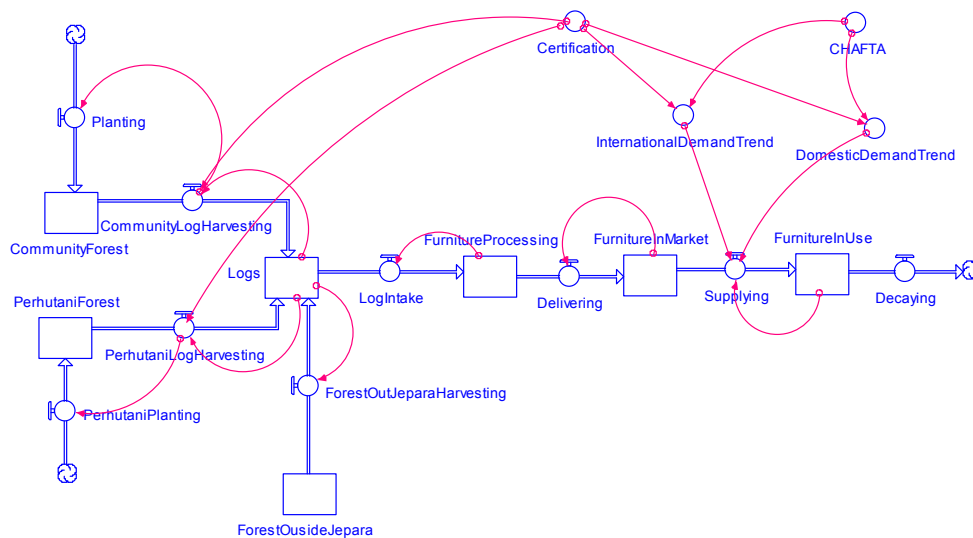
Certification
CHAFTA
Planting
InternationalDemandTrend
DomesticDemandTrend
CommunityLogHarvesting
CommunityForest
FurnitureProcessing
FurnitureInMarket
FurnitureInUse
Logs
LogIntake
Delivering
Supplying
Decaying
PerhutaniForest
PerhutaniLogHarvesting
ForestOutJeparaHarvesting
PerhutaniPlanting
ForestOusideJepara